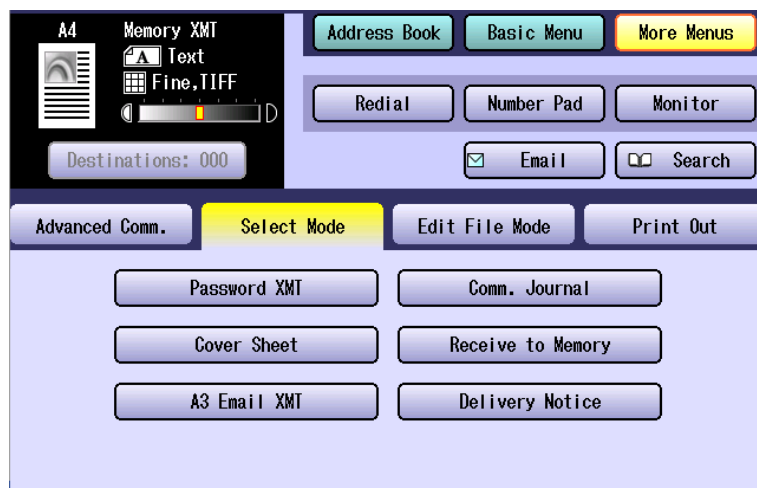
A4

Memory XMT

A Text

Fine,TIFF

Destinations: 000

Address Book

Basic Menu

More Menus

Redial

Number Pad

Monitor

Email

Search

Advanced Comm.

Select Mode

Edit File Mode

Print Out

Password XMT

Comm. Journal

Cover Sheet

Receive to Memory

A3 Email XMT

Delivery Notice